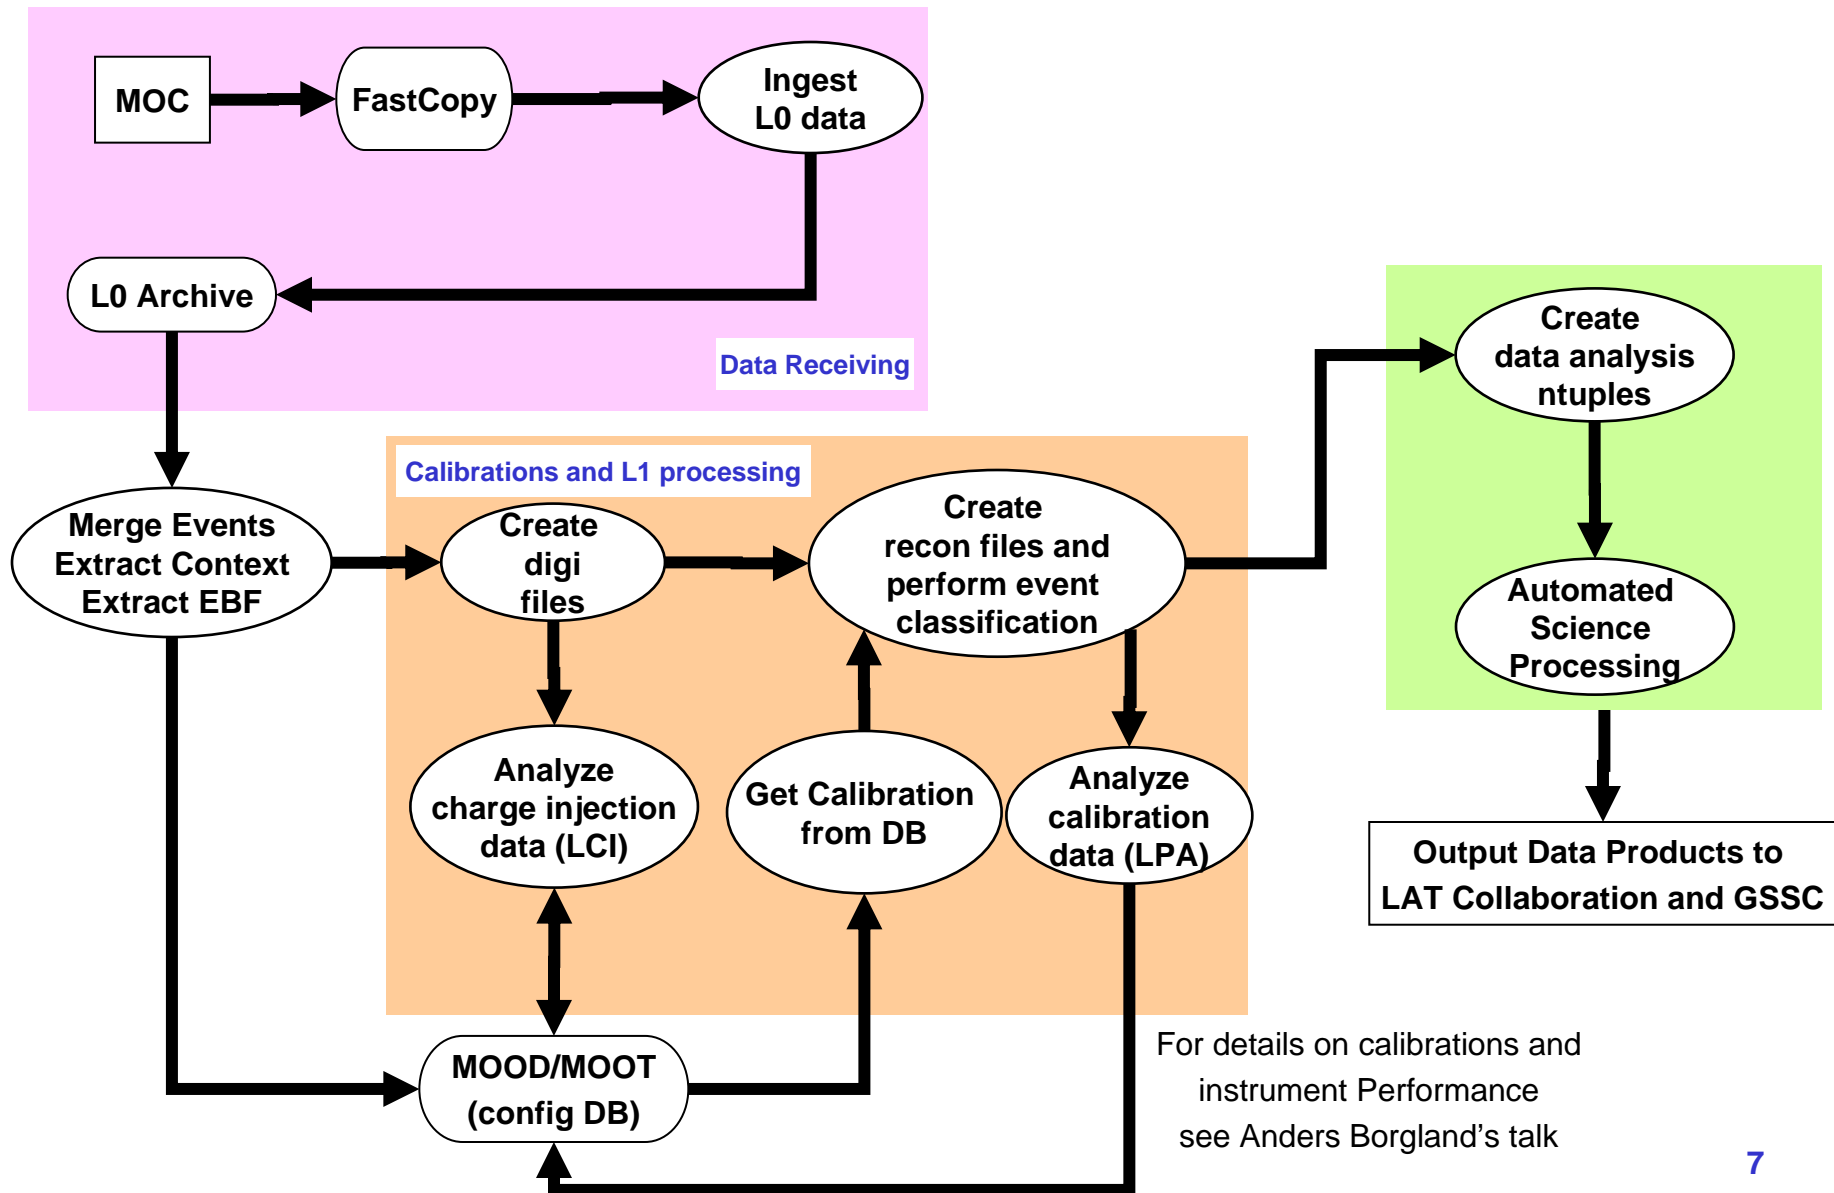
MOC

FastCopy

Ingest L0 data

L0 Archive

Data Receiving

Calibrations and L1 processing

Merge Events Extract Context Extract EBF

Create digi files

Create recon files and perform event classification

Create data analysis ntuples

Automated Science Processing

Analyze charge injection data (LCI)

Get Calibration from DB

Analyze calibration data (LPA)

Output Data Products to LAT Collaboration and GSSC

MOOD/MOOT (config DB)

For details on calibrations and instrument Performance see Anders Borgland's talk

7